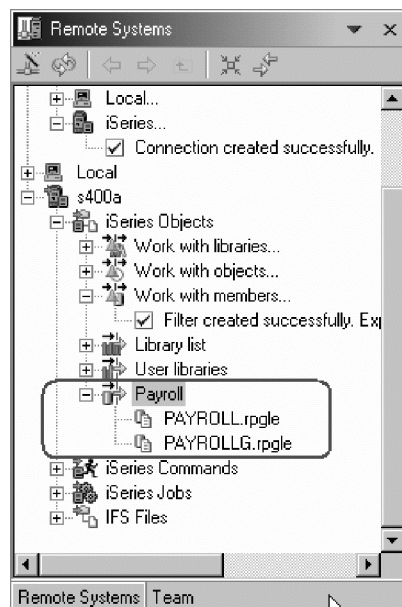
Remote Systems

Local...
iSeries...
Connection created successfully.
Local
s400a
iSeries Objects
Work with libraries...
Work with objects...
Work with members...
Filter created successfully. Exp
Library list
User libraries
Payroll
PAYROLL.rpgle
PAYROLLG.rpgle
iSeries Commands
iSeries Jobs
IFS Files

Remote Systems | Team